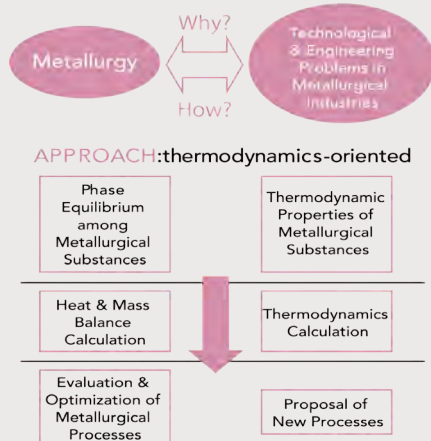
Metallurgy

Why?

How?

Technological & Engineering Problems in Metallurgical Industries

APPROACH:thermodynamics-oriented

Phase Equilibrium among Metallurgical Substances

Thermodynamic Properties of Metallurgical Substances

Heat & Mass Balance Calculation

Thermodynamics Calculation

Evaluation & Optimization of Metallurgical Processes

Proposal of New Processes